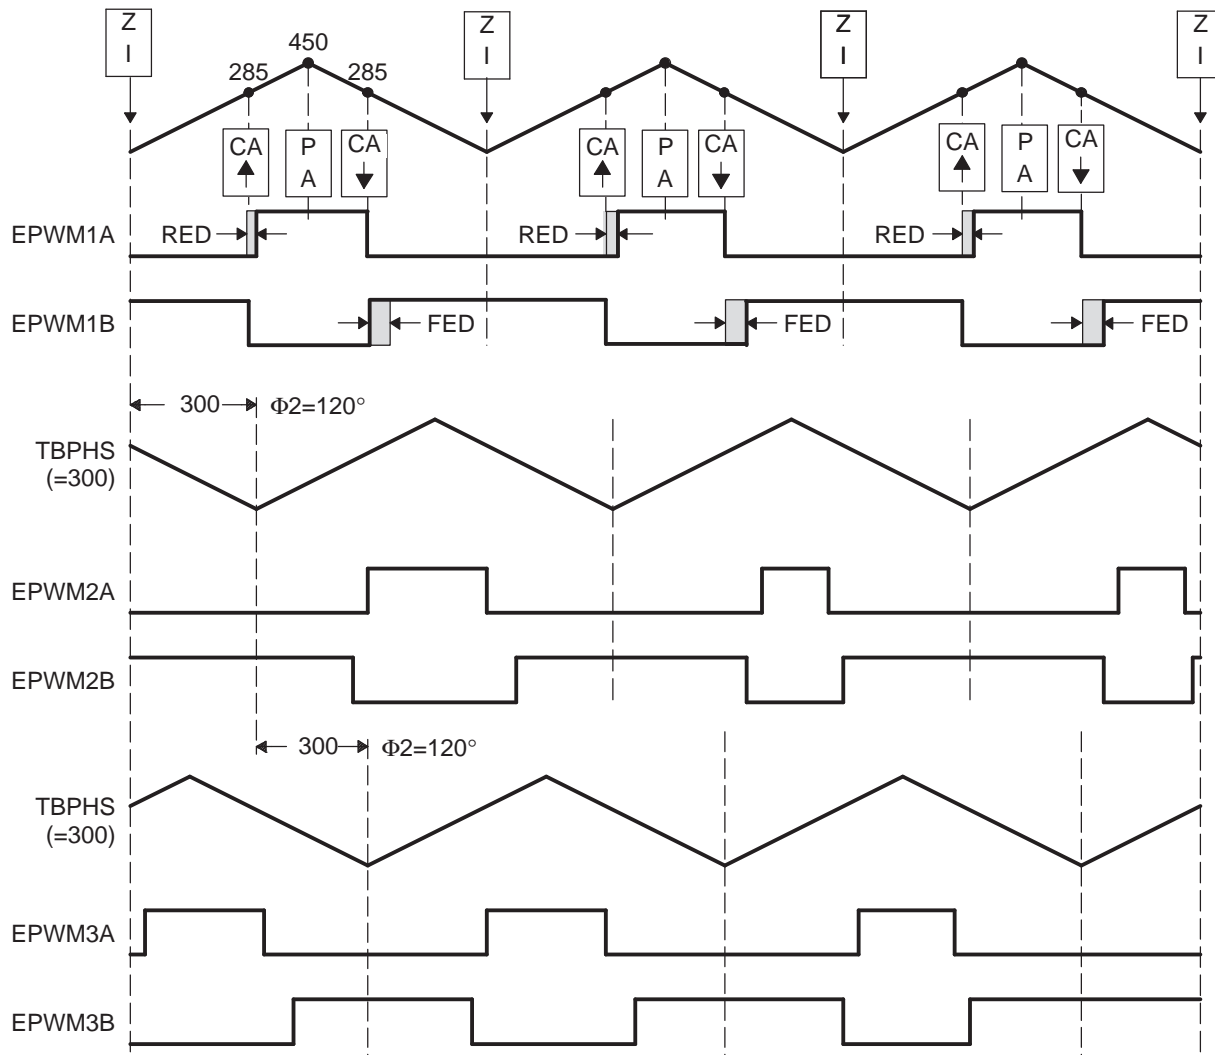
Z I

450

285

285

Z I

Z I

Z I

CA

P A

CA

CA

P A

CA

CA

P A

CA

EPWM1A

RED

RED

RED

EPWM1B

FED

FED

FED

300

Φ2=120°

TBPHS (=300)

EPWM2A

EPWM2B

300

Φ2=120°

TBPHS (=300)

EPWM3A

EPWM3B